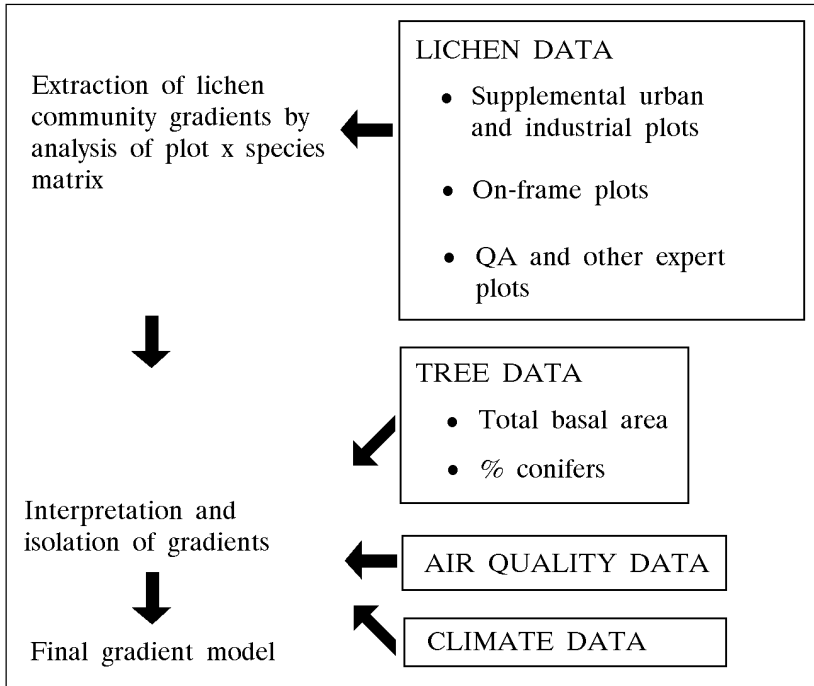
Extraction of lichen community gradients by analysis of plot x species matrix

LICHEN DATA

- Supplemental urban and industrial plots
- On-frame plots
- QA and other expert plots

TREE DATA

- Total basal area
- % conifers

Interpretation and isolation of gradients

AIR QUALITY DATA

CLIMATE DATA

Final gradient model